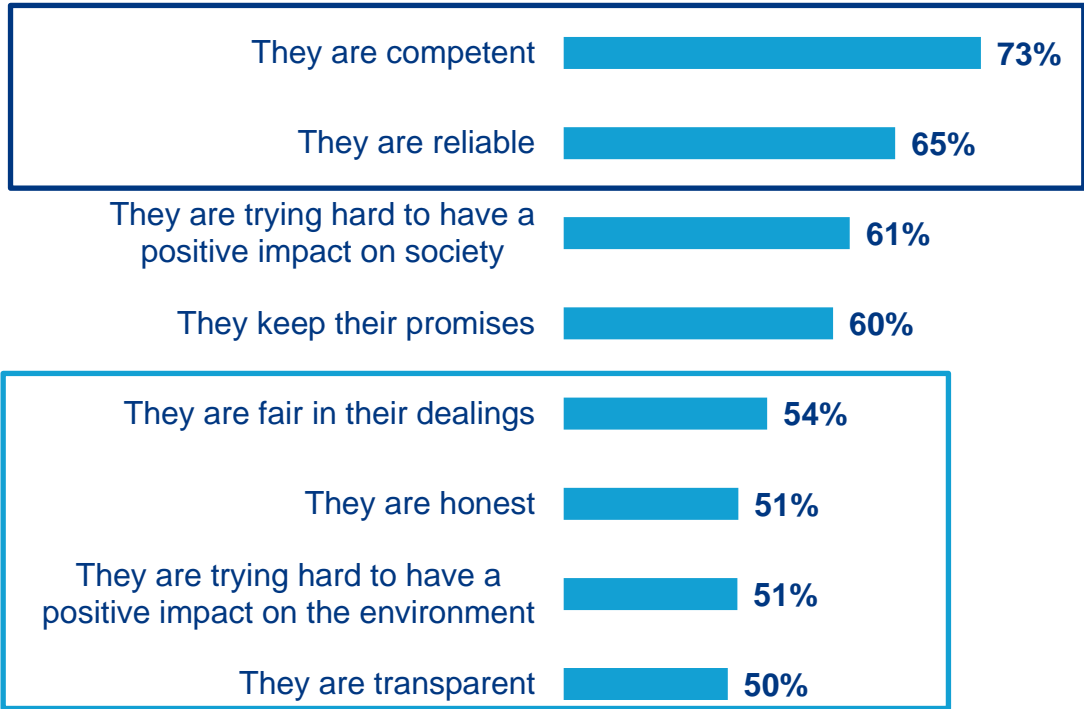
They are competent 73%

They are reliable 65%

They are trying hard to have a positive impact on society 61%

They keep their promises 60%

They are fair in their dealings 54%

They are honest 51%

They are trying hard to have a positive impact on the environment 51%

They are transparent 50%